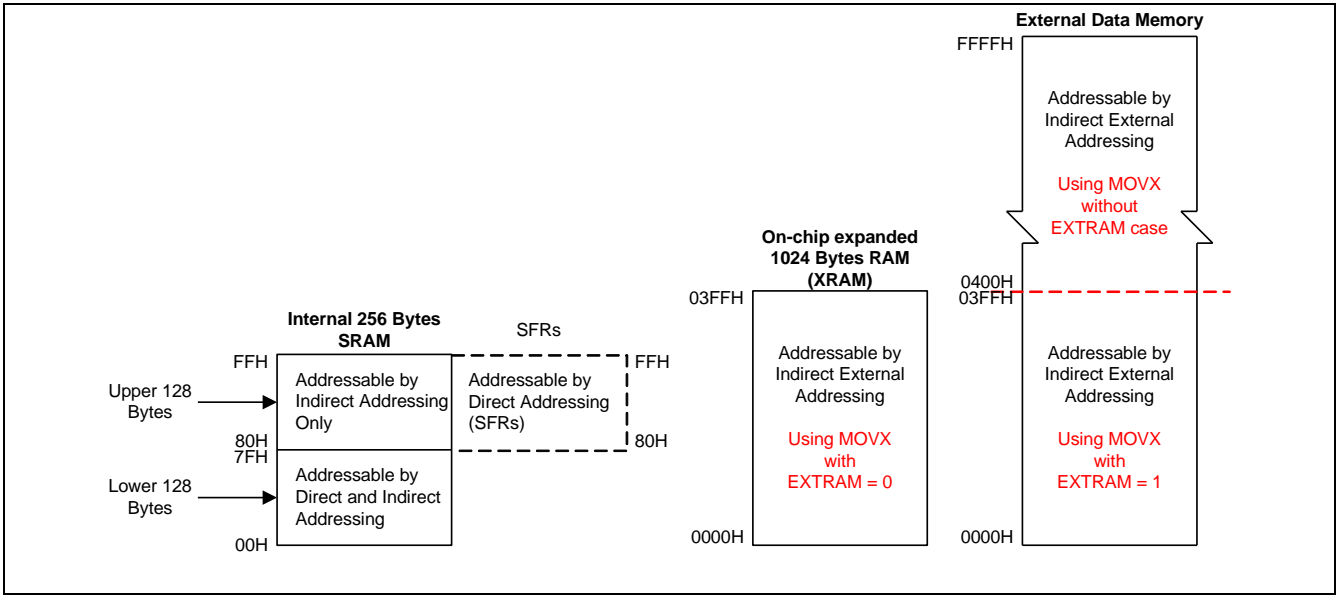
External Data Memory

FFFFH

Addressable by Indirect External Addressing

Using MOVX without EXTRAM case

On-chip expanded 1024 Bytes RAM (XRAM)

03FFH

0400H
03FFH

Internal 256 Bytes SRAM

SFRs

FFH

FFH

Upper 128 Bytes

Addressable by Indirect Addressing Only

Addressable by Direct Addressing (SFRs)

80H
7FH

80H

Lower 128 Bytes

Addressable by Direct and Indirect Addressing

00H

Addressable by Indirect External Addressing

Using MOVX with EXTRAM = 0

0000H

Addressable by Indirect External Addressing

Using MOVX with EXTRAM = 1

0000H